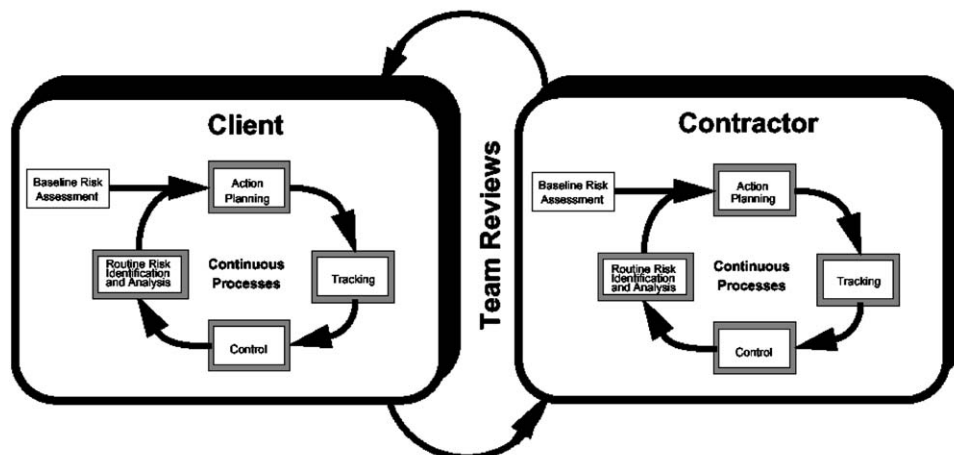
Client

Baseline Risk Assessment

Action Planning

Routine Risk Identification and Analysis

Continuous Processes

Tracking

Control

Team Reviews

Contractor

Baseline Risk Assessment

Action Planning

Routine Risk Identification and Analysis

Continuous Processes

Tracking

Control